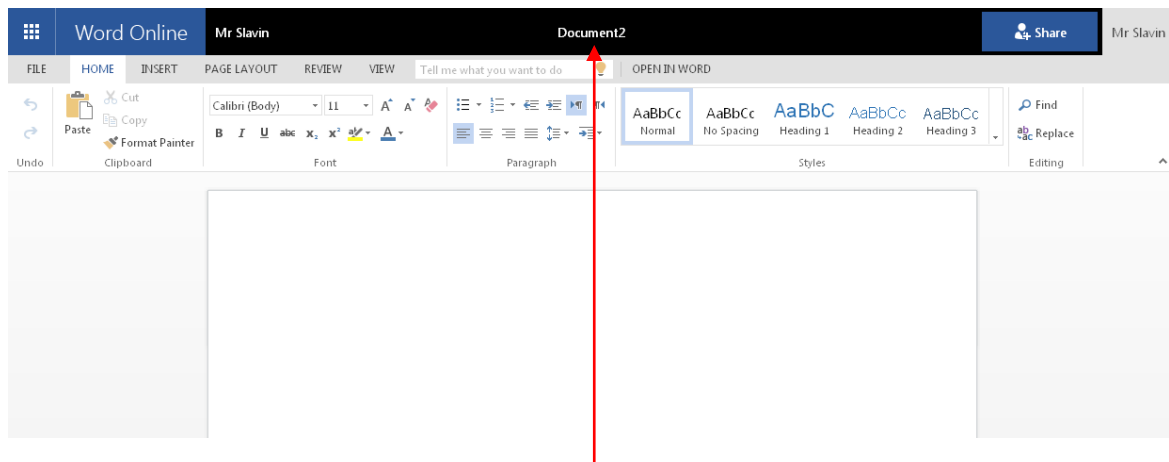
Word Online Mr Slavin Document2 Share Mr Slavin

FILE HOME INSERT PAGE LAYOUT REVIEW VIEW Tell me what you want to do OPEN IN WORD

Paste Cut Copy Format Painter

Calibri (Body) 11

B I U abc $x_2$ $x^2$ A

AaBbCc Normal
AaBbCc No Spacing
AaBbC Heading 1
AaBbCc Heading 2
AaBbCc Heading 3

Find
Replace

Undo Clipboard Font Paragraph Styles Editing